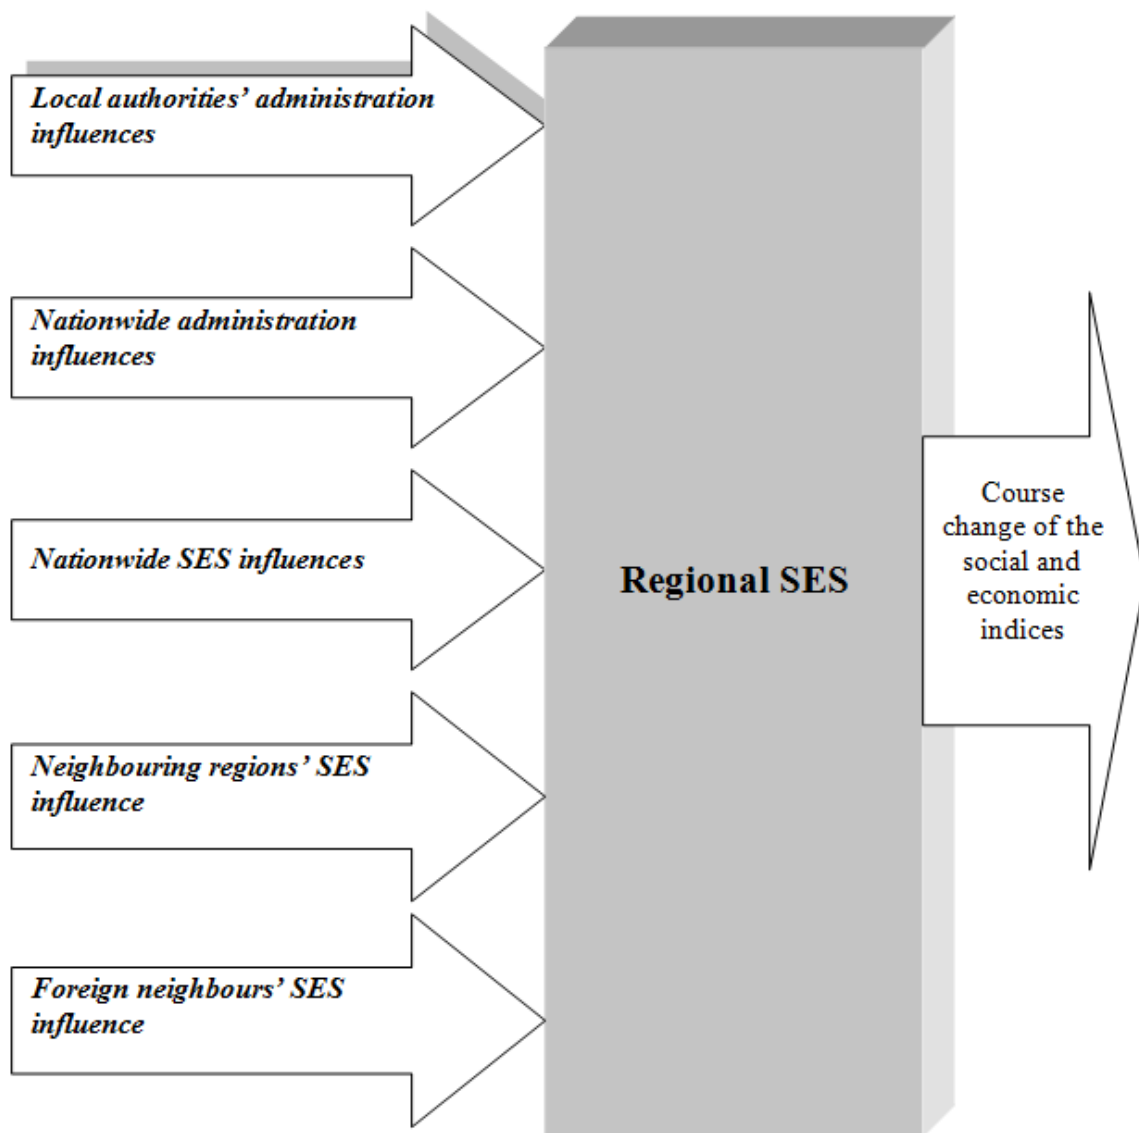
Local authorities' administration influences

Nationwide administration influences

Nationwide SES influences

Neighbouring regions' SES influence

Foreign neighbours' SES influence

Regional SES

Course change of the social and economic indices